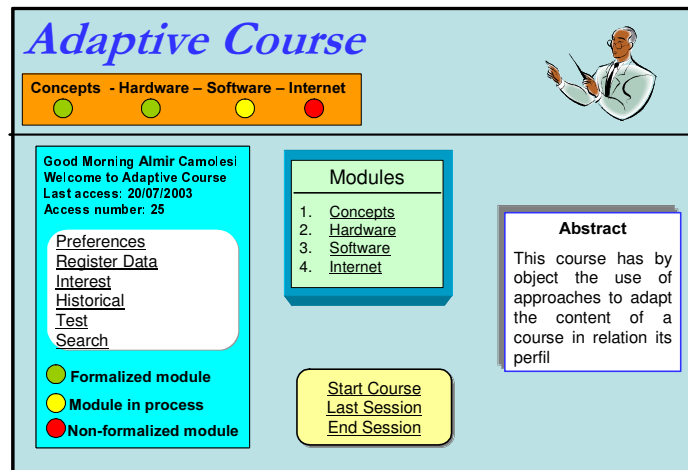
Adaptive Course

Concepts - Hardware – Software – Internet

Good Morning Almir Camolesi
Welcome to Adaptive Course
Last access: 20/07/2003
Access number: 25

Preferences
Register Data
Interest
Historical
Test
Search

Formalized module
Module in process
Non-formalized module

Modules

1. Concepts
2. Hardware
3. Software
4. Internet

Start Course
Last Session
End Session

Abstract

This course has by object the use of approaches to adapt the content of a course in relation its perfil